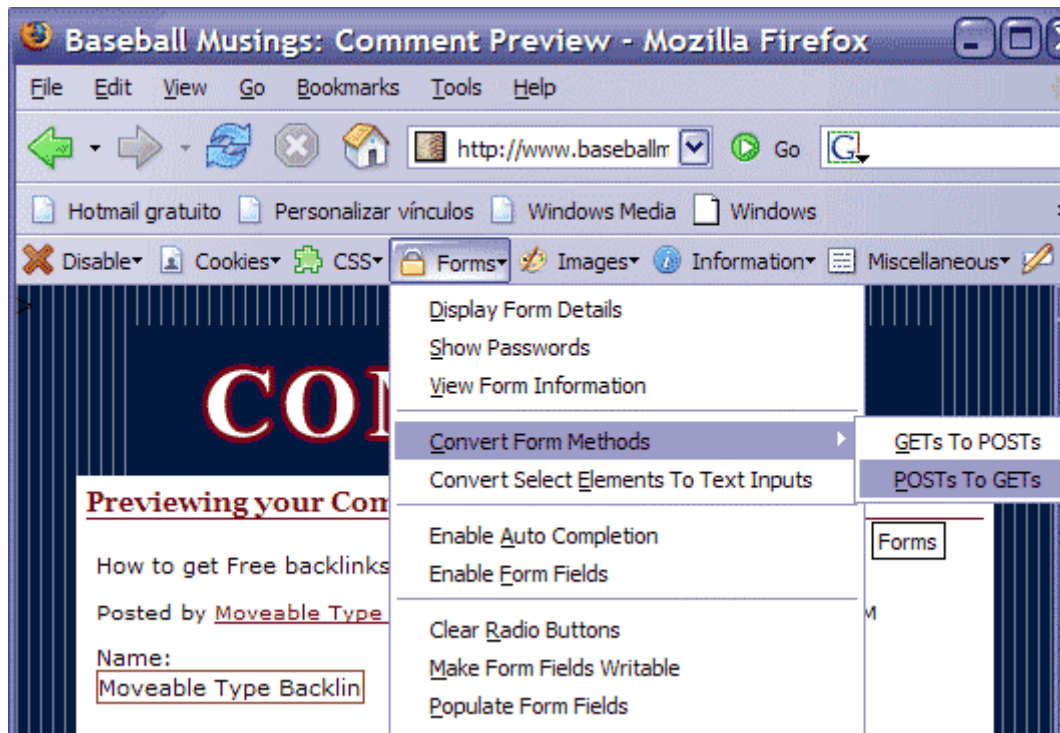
Baseball Musings: Comment Preview - Mozilla Firefox

File Edit View Go Bookmarks Tools Help

http://www.baseballm Go G

Hotmail gratuito Personalizar vínculos Windows Media Windows

Disable Cookies CSS Forms Images Information Miscellaneous

COM

Previewing your Com

How to get Free backlinks

Posted by Moveable Type

Name:
Moveable Type Backlin

Display Form Details
Show Passwords
View Form Information
Convert Form Methods
Convert Select Elements To Text Inputs
Enable Auto Completion
Enable Form Fields
Clear Radio Buttons
Make Form Fields Writable
Populate Form Fields

GETs To POSTs
POSTs To GETs

Forms

M